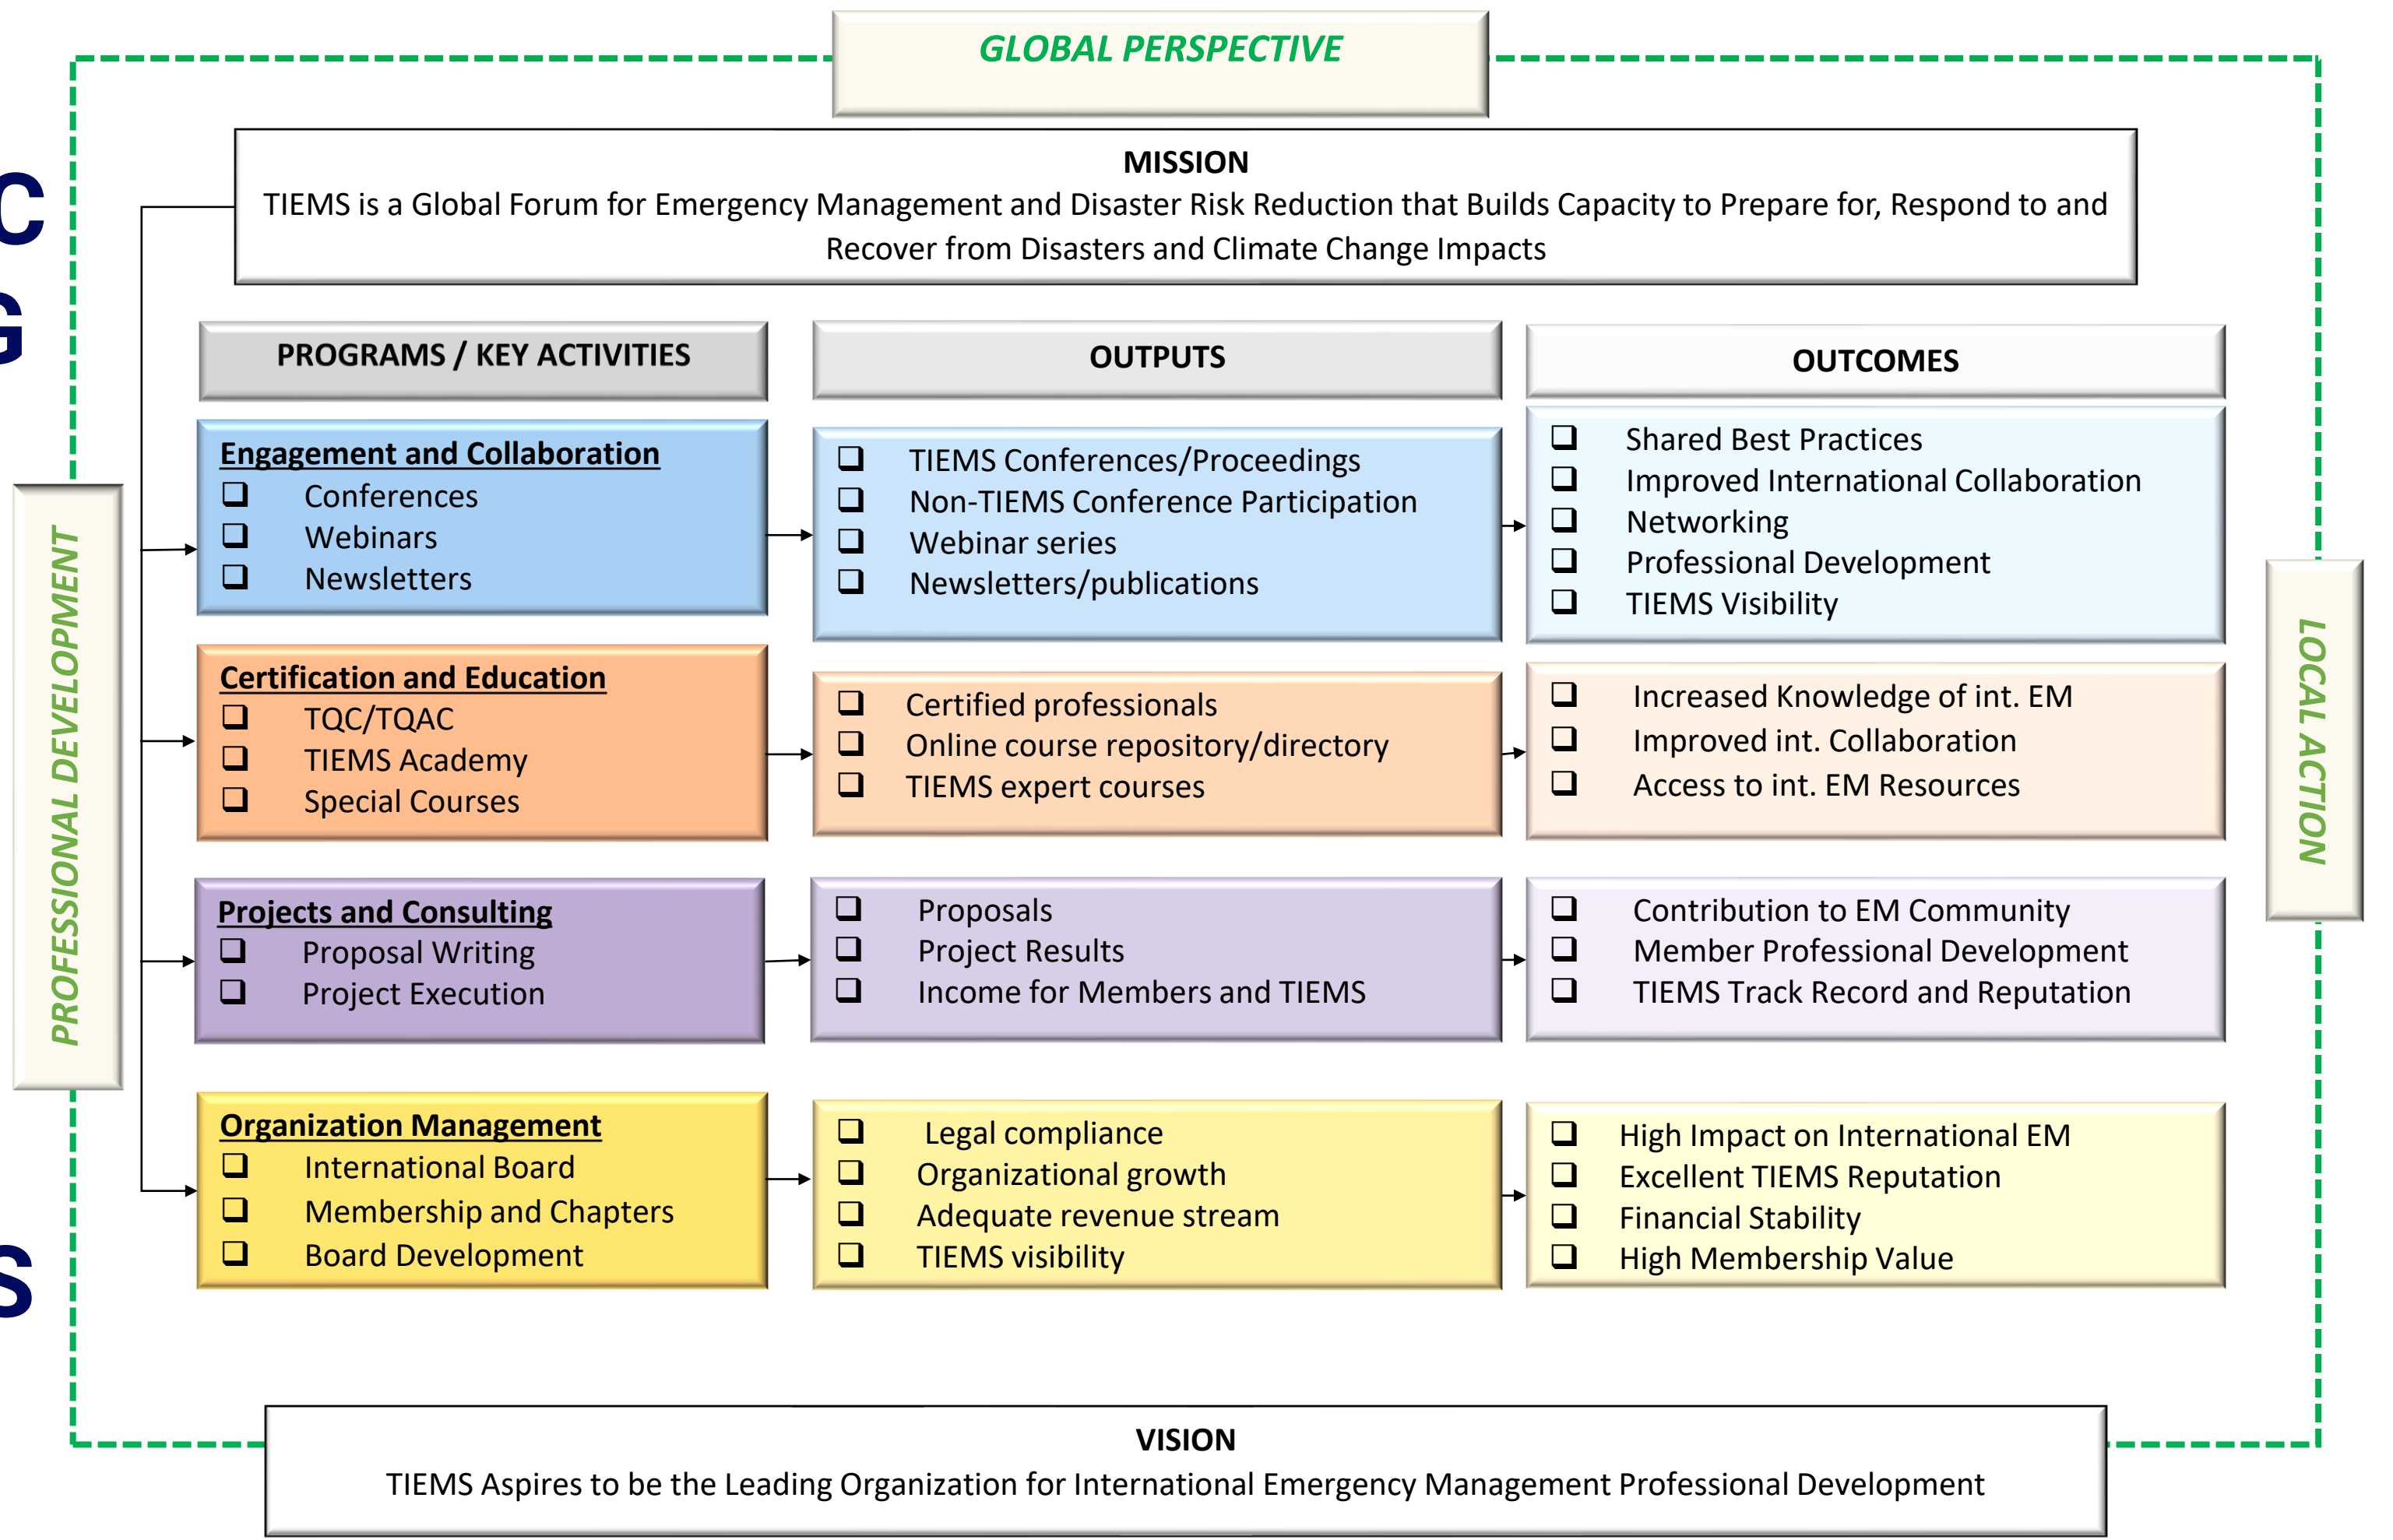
GLOBAL PERSPECTIVE

C

G

S

MISSION
TIEMS is a Global Forum for Emergency Management and Disaster Risk Reduction that Builds Capacity to Prepare for, Respond to and Recover from Disasters and Climate Change Impacts

PROFESSIONAL DEVELOPMENT

LOCAL ACTION

PROGRAMS / KEY ACTIVITIES

OUTPUTS

OUTCOMES

Engagement and Collaboration
❑ Conferences
❑ Webinars
❑ Newsletters

❑ TIEMS Conferences/Proceedings
❑ Non-TIEMS Conference Participation
❑ Webinar series
❑ Newsletters/publications

❑ Shared Best Practices
❑ Improved International Collaboration
❑ Networking
❑ Professional Development
❑ TIEMS Visibility

Certification and Education
❑ TQC/TQAC
❑ TIEMS Academy
❑ Special Courses

❑ Certified professionals
❑ Online course repository/directory
❑ TIEMS expert courses

❑ Increased Knowledge of int. EM
❑ Improved int. Collaboration
❑ Access to int. EM Resources

Projects and Consulting
❑ Proposal Writing
❑ Project Execution

❑ Proposals
❑ Project Results
❑ Income for Members and TIEMS

❑ Contribution to EM Community
❑ Member Professional Development
❑ TIEMS Track Record and Reputation

Organization Management
❑ International Board
❑ Membership and Chapters
❑ Board Development

❑ Legal compliance
❑ Organizational growth
❑ Adequate revenue stream
❑ TIEMS visibility

❑ High Impact on International EM
❑ Excellent TIEMS Reputation
❑ Financial Stability
❑ High Membership Value

VISION
TIEMS Aspires to be the Leading Organization for International Emergency Management Professional Development